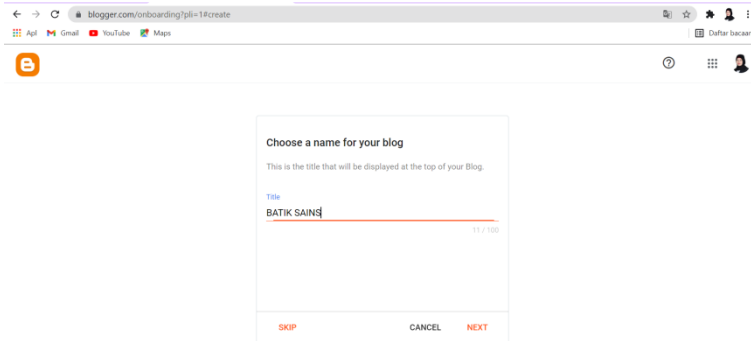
blogger.com/onboarding?pli=1#create

Apl Gmail YouTube Maps

Daftar bacaan

Choose a name for your blog

This is the title that will be displayed at the top of your Blog.

Title

BATIK SAINS

11 / 100

SKIP

CANCEL NEXT